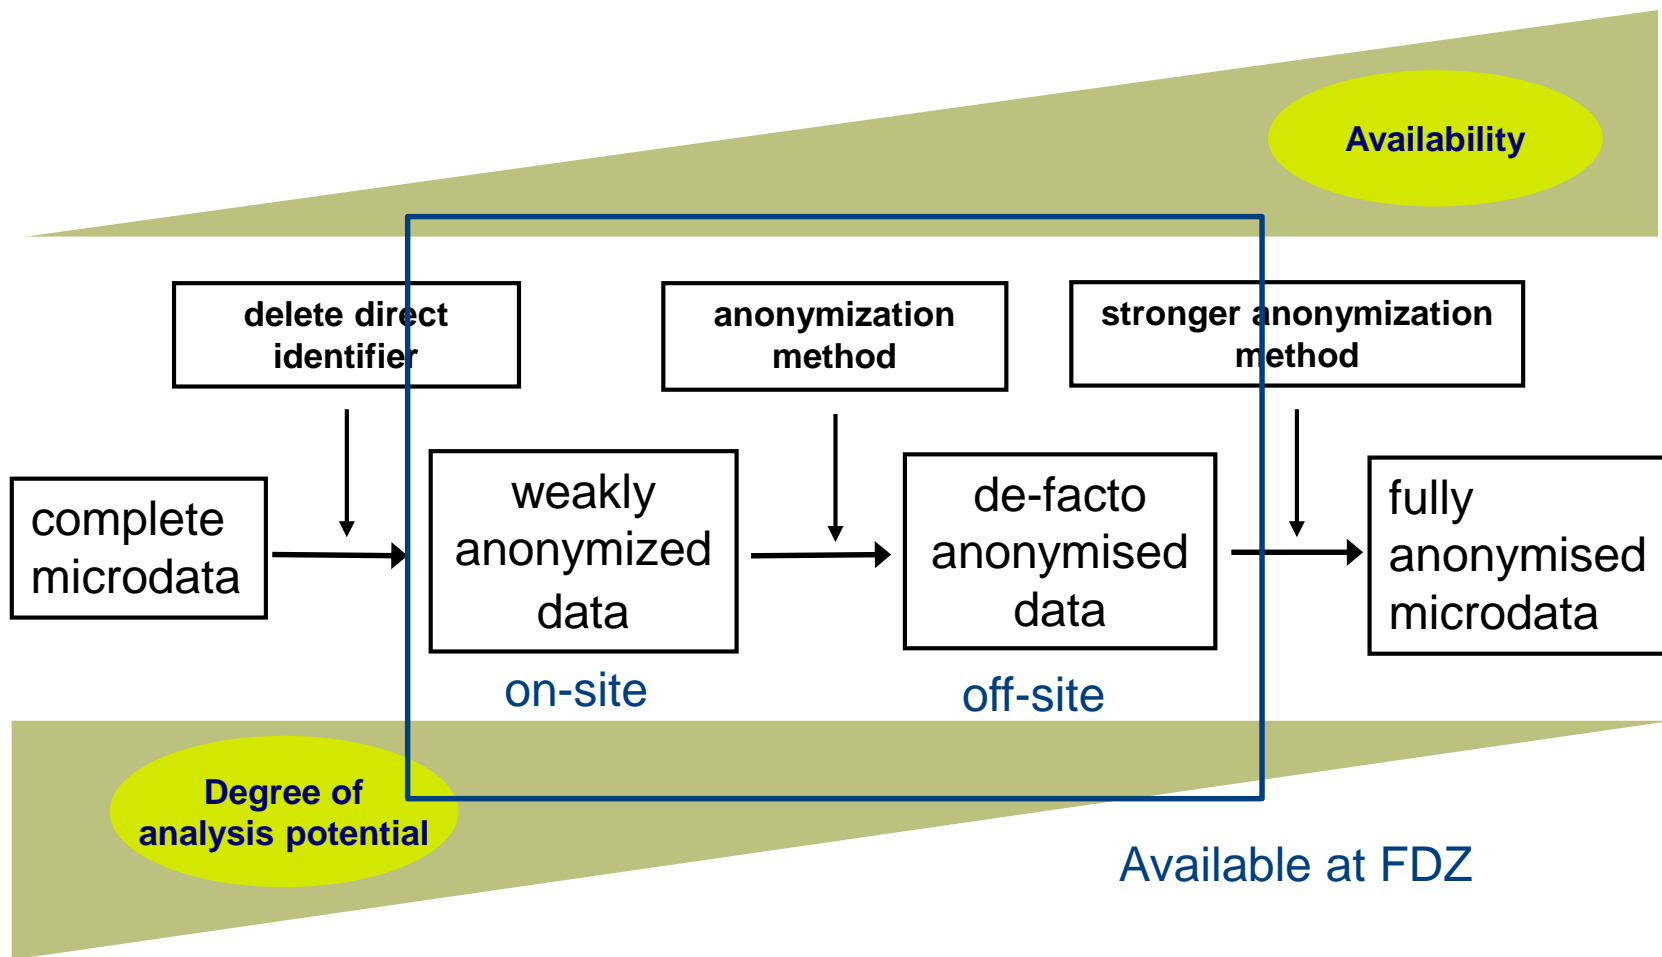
Availability

delete direct identifier

anonymization method

stronger anonymization method

complete microdata

weakly anonymized data

de-facto anonymised data

fully anonymised microdata

on-site

off-site

Degree of analysis potential

Available at FDZ